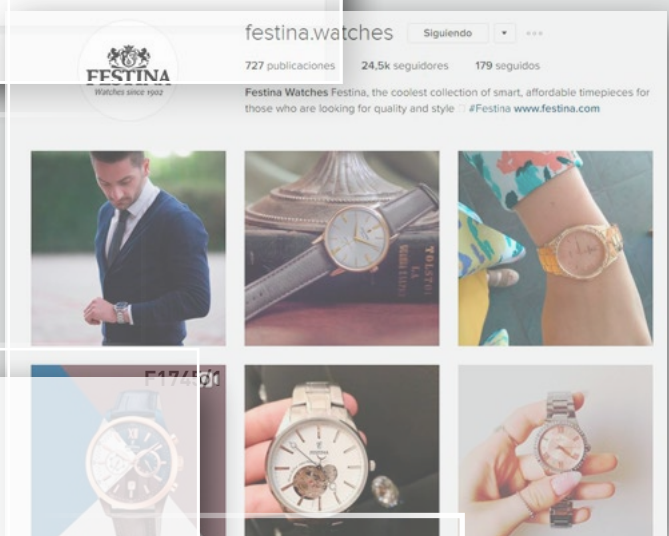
FESTINA
Watches since 1902

festina.watches Siguiendo ▾ ···

727 publicaciones 24,5k seguidores 179 seguidos

Festina Watches Festina, the coolest collection of smart, affordable timepieces for those who are looking for quality and style #Festina www.festina.com

TOLSTOI
LA
GUERRA
Y LA
PAZ

F1745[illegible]

FESTINA